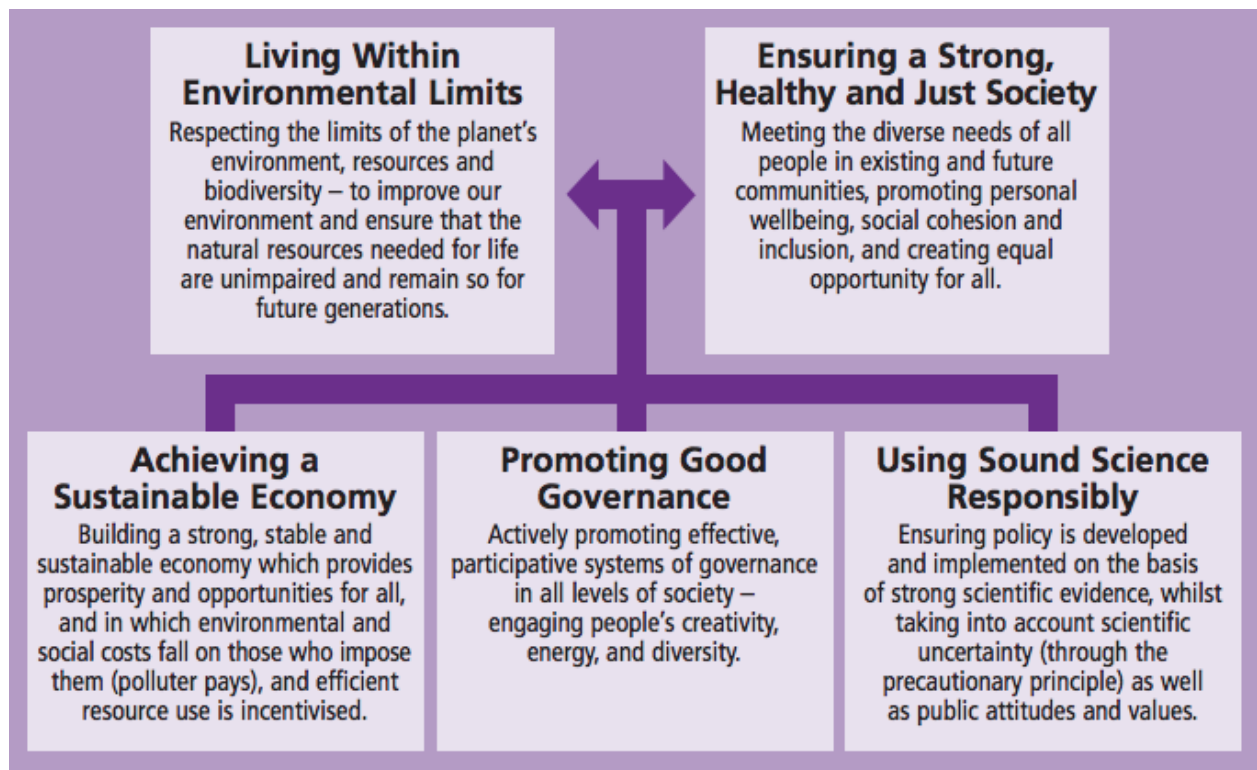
Living Within Environmental Limits
Respecting the limits of the planet's environment, resources and biodiversity – to improve our environment and ensure that the natural resources needed for life are unimpaired and remain so for future generations.

Ensuring a Strong, Healthy and Just Society
Meeting the diverse needs of all people in existing and future communities, promoting personal wellbeing, social cohesion and inclusion, and creating equal opportunity for all.

Achieving a Sustainable Economy
Building a strong, stable and sustainable economy which provides prosperity and opportunities for all, and in which environmental and social costs fall on those who impose them (polluter pays), and efficient resource use is incentivised.

Promoting Good Governance
Actively promoting effective, participative systems of governance in all levels of society – engaging people's creativity, energy, and diversity.

Using Sound Science Responsibly
Ensuring policy is developed and implemented on the basis of strong scientific evidence, whilst taking into account scientific uncertainty (through the precautionary principle) as well as public attitudes and values.